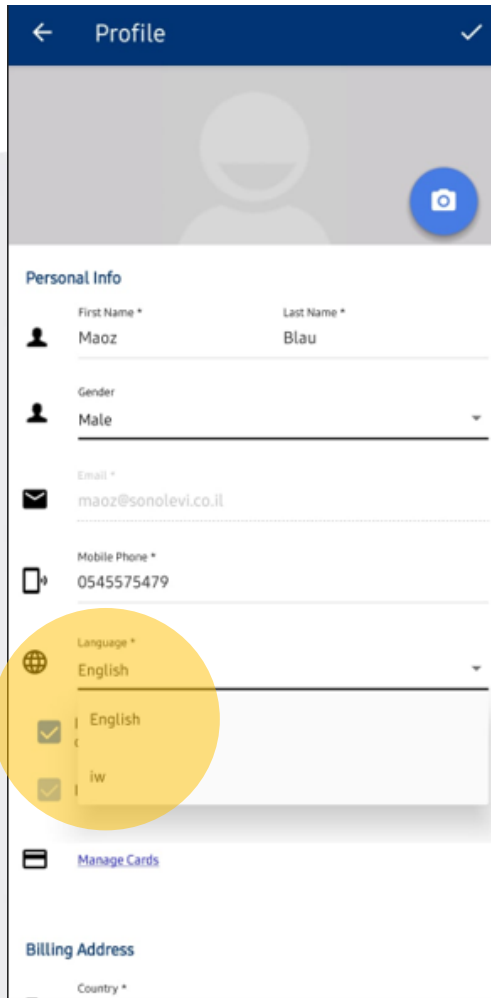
Profile

Personal Info

First Name *
Maoz

Last Name *
Blau

Gender
Male

Email *
maoz@sonolevi.co.il

Mobile Phone *
0545575479

Language *
English

English

iw

Manage Cards

Billing Address

Country *